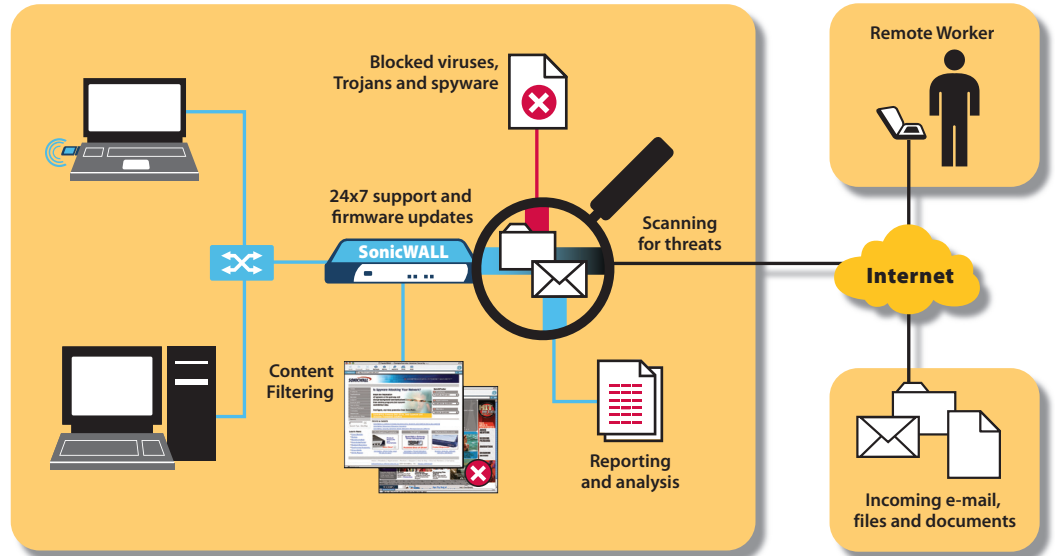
Blocked viruses, Trojans and spyware

Remote Worker

24x7 support and firmware updates

SonicWALL

Scanning for threats

Internet

Content Filtering

Reporting and analysis

Incoming e-mail, files and documents